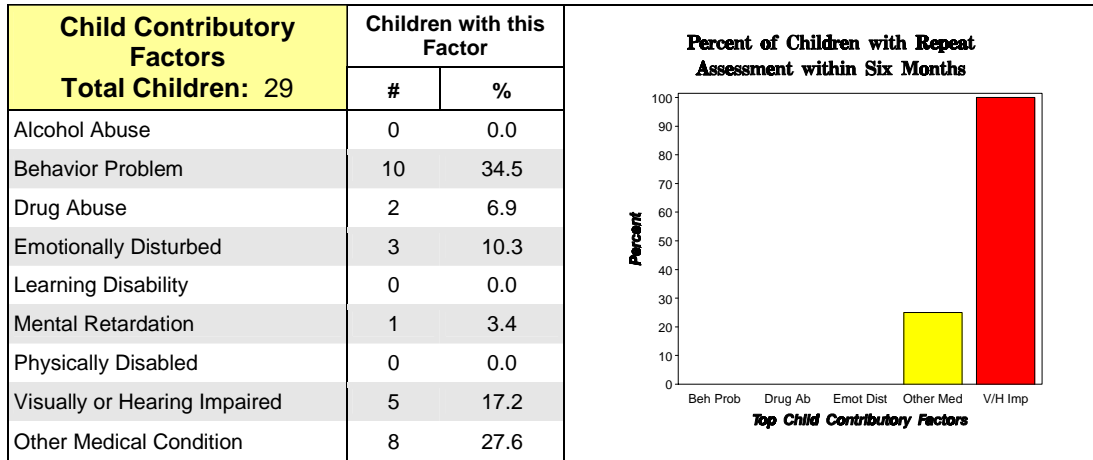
| Child Contributory Factors Total Children: 29 | Children with this Factor # | % |
|---|---|---|
| Alcohol Abuse | 0 | 0.0 |
| Behavior Problem | 10 | 34.5 |
| Drug Abuse | 2 | 6.9 |
| Emotionally Disturbed | 3 | 10.3 |
| Learning Disability | 0 | 0.0 |
| Mental Retardation | 1 | 3.4 |
| Physically Disabled | 0 | 0.0 |
| Visually or Hearing Impaired | 5 | 17.2 |
| Other Medical Condition | 8 | 27.6 |

Percent of Children with Repeat Assessment within Six Months

100
90
80
70
60
50
40
30
20
10
0

Percent

Beh Prob
Drug Ab
Emot Dist
Other Med
V/H Imp

Top Child Contributory Factors